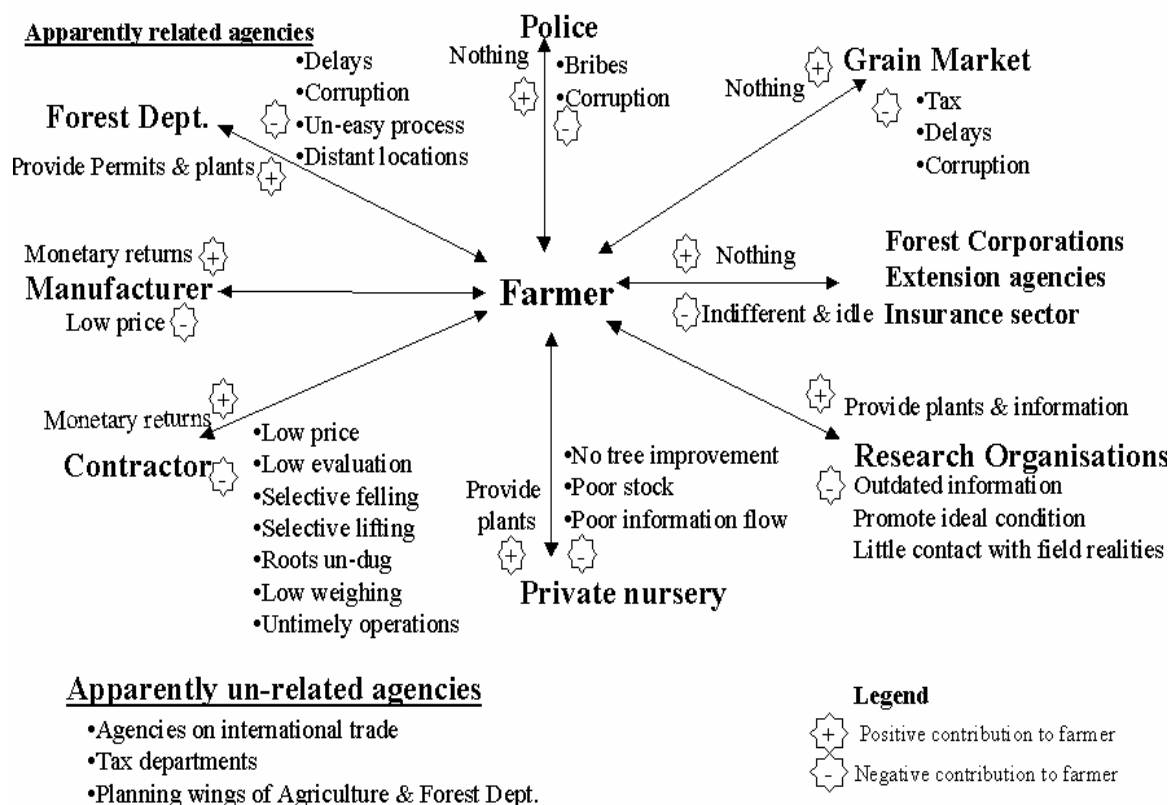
Apparently related agencies

Police
Nothing (+)
•Bribes
•Corruption
(-)

Grain Market
Nothing (+)
(-)
•Tax
•Delays
•Corruption

Forest Dept.
•Delays
•Corruption
(-) •Un-easy process
•Distant locations
Provide Permits & plants (+)

Monetary returns (+)
Manufacturer
Low price (-)

Farmer

(+) Nothing
(-) Indifferent & idle

Forest Corporations
Extension agencies
Insurance sector

(+)
Monetary returns
Contractor (-)
•Low price
•Low evaluation
•Selective felling
•Selective lifting
•Roots un-dug
•Low weighing
•Untimely operations

Provide plants (+)
•No tree improvement
•Poor stock
•Poor information flow
(-)
Private nursery

(+) Provide plants & information
Research Organisations
(-) Outdated information
Promote ideal condition
Little contact with field realities

Apparently un-related agencies
•Agencies on international trade
•Tax departments
•Planning wings of Agriculture & Forest Dept.

Legend
(+) Positive contribution to farmer
(-) Negative contribution to farmer